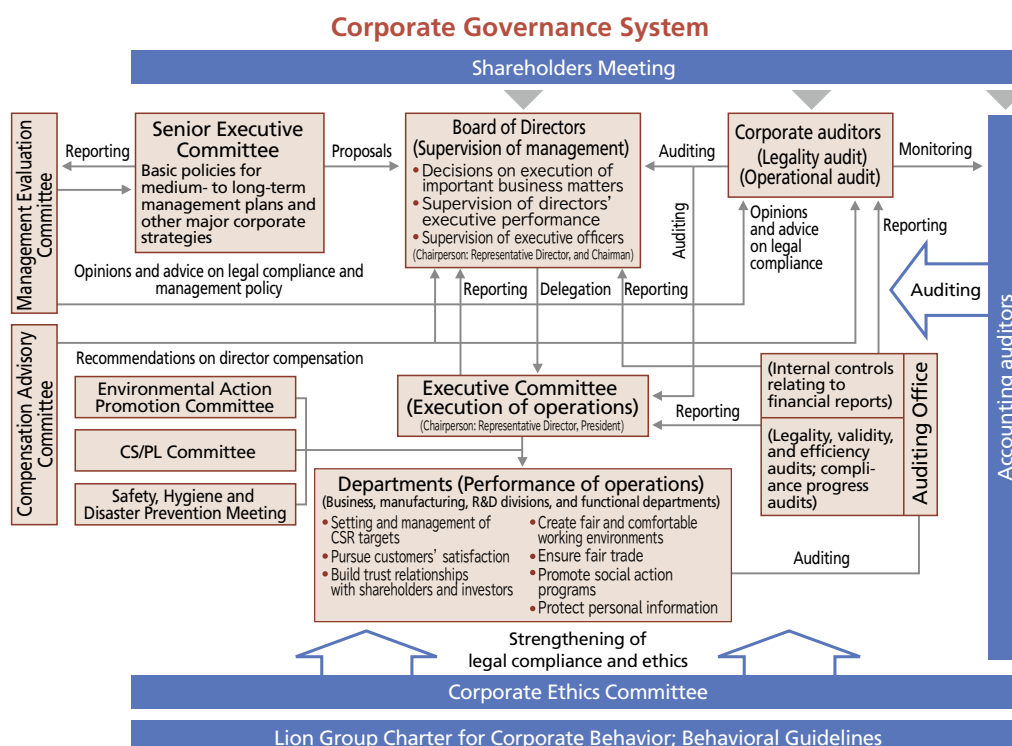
Corporate Governance System

Shareholders Meeting

Management Evaluation Committee

Reporting

Senior Executive Committee
Basic policies for medium- to long-term management plans and other major corporate strategies

Proposals

Board of Directors (Supervision of management)
• Decisions on execution of important business matters
• Supervision of directors' executive performance
• Supervision of executive officers
(Chairperson: Representative Director, and Chairman)

Auditing

Corporate auditors (Legality audit) (Operational audit)

Monitoring

Auditing

Opinions and advice on legal compliance

Reporting

Opinions and advice on legal compliance and management policy

Reporting

Delegation

Reporting

Auditing

Accounting auditors

Compensation Advisory Committee

Recommendations on director compensation

Environmental Action Promotion Committee

CS/PL Committee

Safety, Hygiene and Disaster Prevention Meeting

Executive Committee (Execution of operations)
(Chairperson: Representative Director, President)

Reporting

(Internal controls relating to financial reports)

(Legality, validity, and efficiency audits; compliance progress audits)

Auditing Office

Departments (Performance of operations)
(Business, manufacturing, R&D divisions, and functional departments)
• Setting and management of CSR targets
• Pursue customers' satisfaction
• Build trust relationships with shareholders and investors
• Create fair and comfortable working environments
• Ensure fair trade
• Promote social action programs
• Protect personal information

Auditing

Strengthening of legal compliance and ethics

Corporate Ethics Committee

Lion Group Charter for Corporate Behavior; Behavioral Guidelines